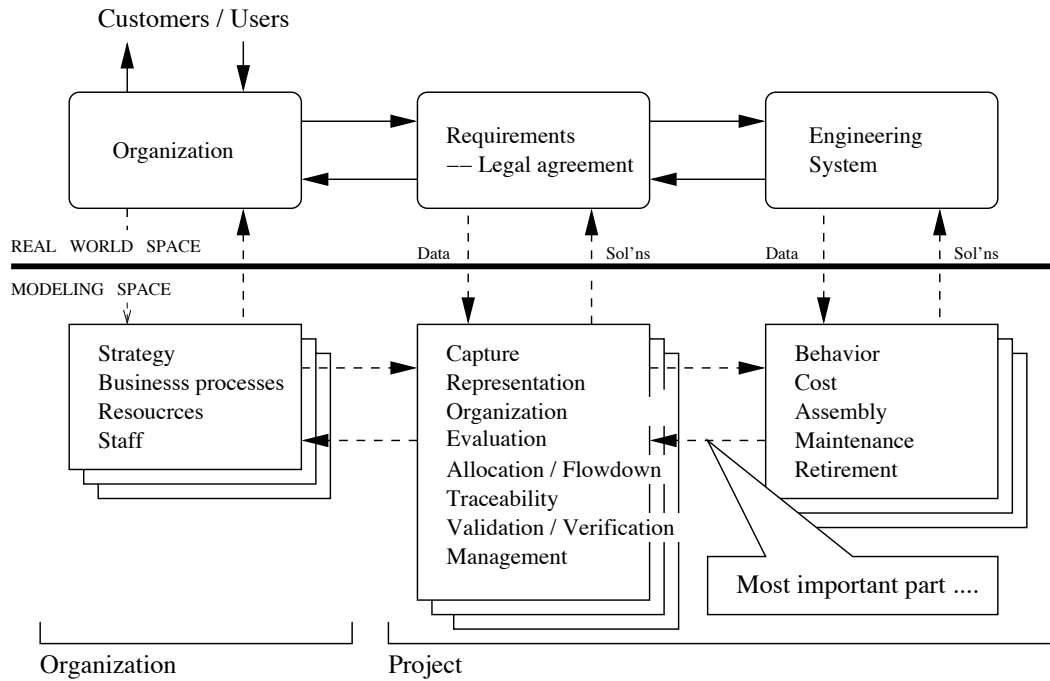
Customers / Users

Organization

Requirements
–– Legal agreement

Engineering
System

REAL WORLD SPACE

Data

Sol'ns

Data

Sol'ns

MODELING SPACE

Strategy
Businesss processes
Resoucrces
Staff

Capture
Representation
Organization
Evaluation
Allocation / Flowdown
Traceability
Validation / Verification
Management

Behavior
Cost
Assembly
Maintenance
Retirement

Most important part ....

Organization

Project